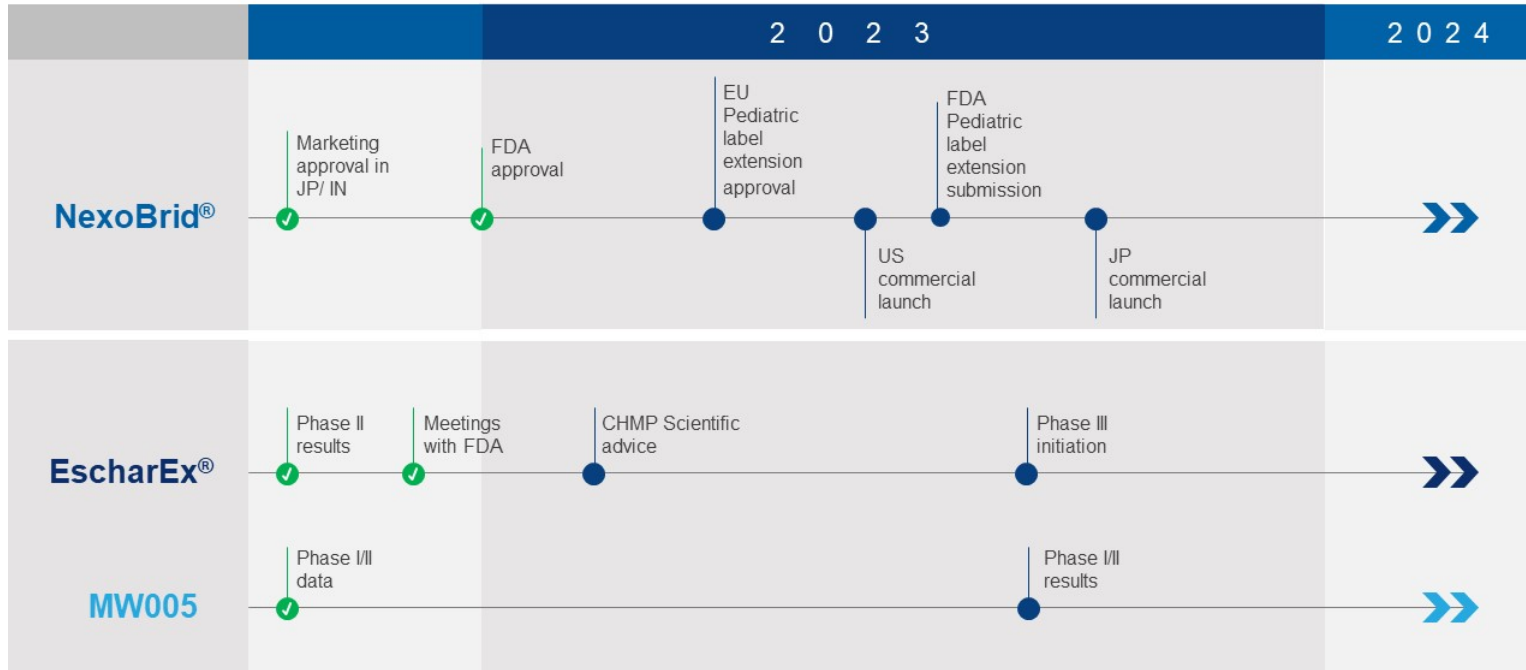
2 0 2 3

2 0 2 4

NexoBrid®

Marketing approval in JP/ IN

FDA approval

EU Pediatric label extension approval

US commercial launch

FDA Pediatric label extension submission

JP commercial launch

EscharEx®

Phase II results

Meetings with FDA

CHMP Scientific advice

Phase III initiation

MW005

Phase I/II data

Phase I/II results